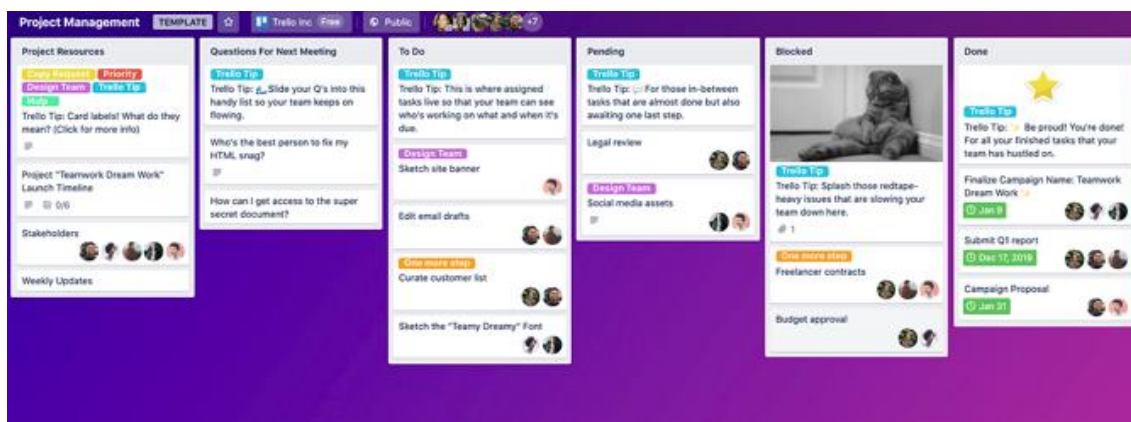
Project Management TEMPLATE Trello Inc Free Public +7

Project Resources

Copy Request Priority Design Team Trello Tip Help

Trello Tip: Card labels! What do they mean? (Click for more info)

Project "Teamwork Dream Work" Launch Timeline

0/6

Stakeholders

Weekly Updates

Questions For Next Meeting

Trello Tip

Trello Tip: Slide your Q's into this handy list so your team keeps on flowing.

Who's the best person to fix my HTML snag?

How can I get access to the super secret document?

To Do

Trello Tip

Trello Tip: This is where assigned tasks live so that your team can see who's working on what and when it's due.

Design Team

Sketch site banner

Edit email drafts

One more step

Curate customer list

Sketch the "Teamy Dreamy" Font

Pending

Trello Tip

Trello Tip: For those in-between tasks that are almost done but also awaiting one last step.

Legal review

Design Team

Social media assets

Blocked

Trello Tip

Trello Tip: Splash those redtape-heavy issues that are slowing your team down here.

1

One more step

Freelancer contracts

Budget approval

Done

Trello Tip

Trello Tip: Be proud! You're done! For all your finished tasks that your team has hustled on.

Finalize Campaign Name: Teamwork Dream Work

Jan 9

Submit Q1 report

Dec 17, 2019

Campaign Proposal

Jan 31